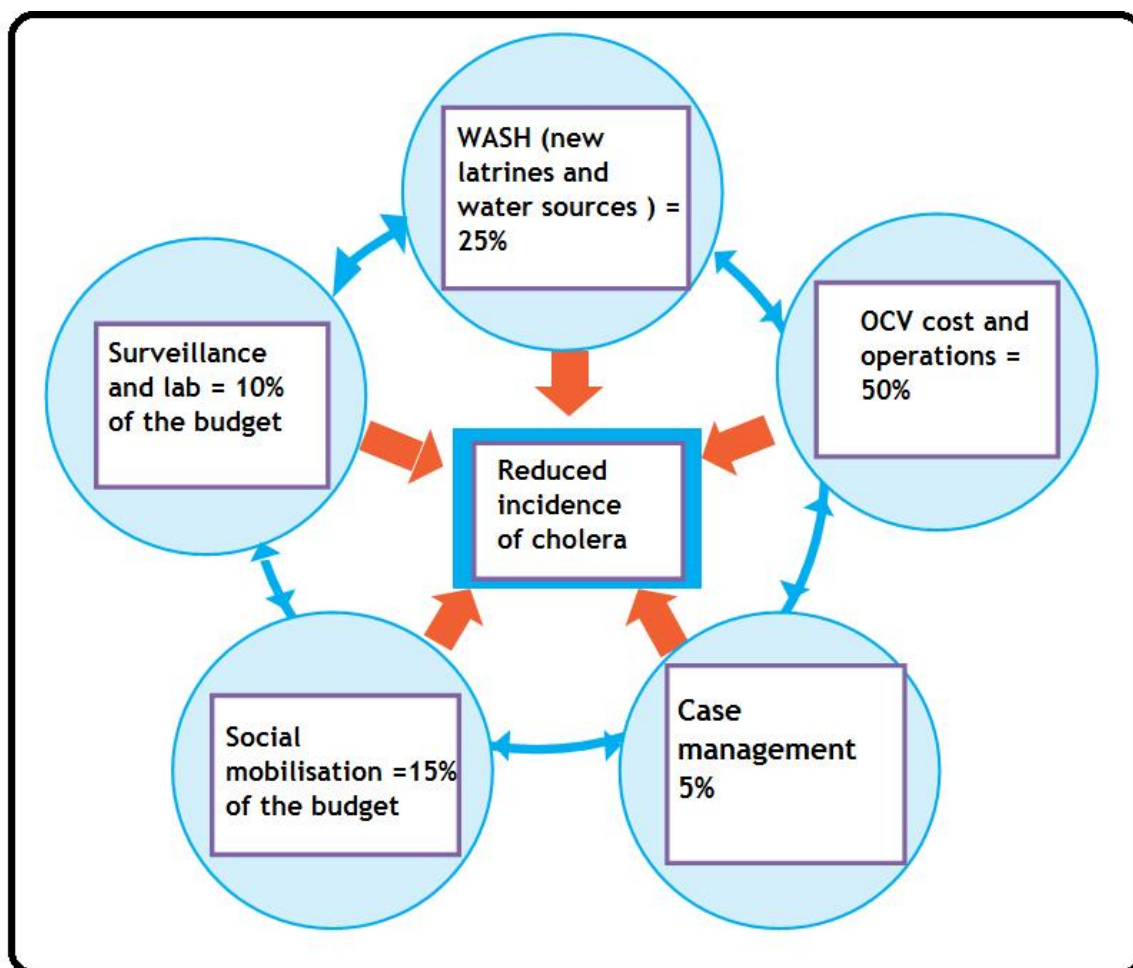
WASH (new latrines and water sources ) = 25%

Surveillance and lab = 10% of the budget

OCV cost and operations = 50%

Reduced incidence of cholera

Social mobilisation =15% of the budget

Case management 5%